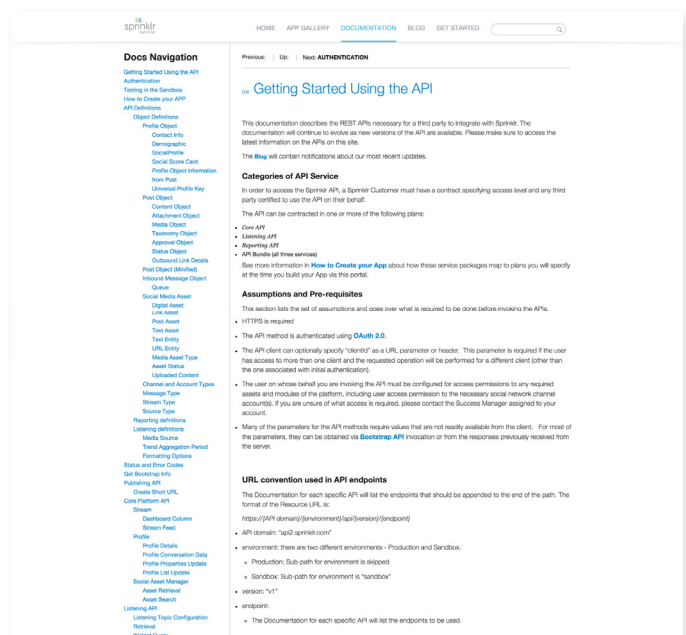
sprinklr

HOME APP GALLERY DOCUMENTATION BLOG GET STARTED

Docs Navigation

Getting Started Using the API
Authentication
Testing in the Sandbox
How to Create your APP
API Definitions
Object Definitions
Profile Object
Contact Info
Demographic
SocialProfile
Social Score Card
Profile Object information from Post
Universal Profile Key
Post Object
Content Object
Attachment Object
Media Object
Taxonomy Object
Approval Object
Status Object
Outbound Link Details
Post Object (Minified)
Inbound Message Object
Queue
Social Media Asset
Digital Asset
Link Asset
Post Asset
Text Asset
Text Entity
URL Entity
Media Asset Type
Asset Status
Uploaded Content
Channel and Account Types
Message Type
Stream Type
Source Type
Reporting definitions
Listening definitions
Media Source
Trend Aggregation Period
Formatting Options
Status and Error Codes
Get Bootstrap Info
Publishing API
Create Short URL
Core Platform API
Stream
Dashboard Column
Stream Feed
Profile
Profile Details
Profile Conversation Data
Profile Properties Update
Profile List Update
Social Asset Manager
Asset Retrieval
Asset Search
Listening API
Listening Topic Configuration
Retrieval

Previous: | Up: | Next: AUTHENTICATION

Getting Started Using the API

This documentation describes the REST APIs necessary for a third party to integrate with Sprinklr. The documentation will continue to evolve as new versions of the API are available. Please make sure to access the latest information on the APIs on this site.

The Blog will contain notifications about our most recent updates.

Categories of API Service

In order to access the Sprinklr API, a Sprinklr Customer must have a contract specifying access level and any third party certified to use the API on their behalf.

The API can be contracted in one or more of the following plans:

• Core API
• Listening API
• Reporting API
• API Bundle (all three services)

See more information in How to Create your App about how these service packages map to plans you will specify at the time you build your App via this portal.

Assumptions and Pre-requisites

This section lists the set of assumptions and goes over what is required to be done before invoking the APIs.

• HTTPS is required
• The API method is authenticated using OAuth 2.0.
• The API client can optionally specify "clientId" as a URL parameter or header. This parameter is required if the user has access to more than one client and the requested operation will be performed for a different client (other than the one associated with initial authentication).
• The user on whose behalf you are invoking the API must be configured for access permissions to any required assets and modules of the platform, including user access permission to the necessary social network channel account(s). If you are unsure of what access is required, please contact the Success Manager assigned to your account.
• Many of the parameters for the API methods require values that are not readily available from the client. For most of the parameters, they can be obtained via Bootstrap API invocation or from the responses previously received from the server.

URL convention used in API endpoints

The Documentation for each specific API will list the endpoints that should be appended to the end of the path. The format of the Resource URL is:

https://{API domain}/{environment}/api/{version}/{endpoint}

• API domain: "api2.sprinklr.com"
• environment: there are two different environments - Production and Sandbox.
◦ Production: Sub-path for environment is skipped
◦ Sandbox: Sub-path for environment is "sandbox"
• version: "v1"
• endpoint:
◦ The Documentation for each specific API will list the endpoints to be used.